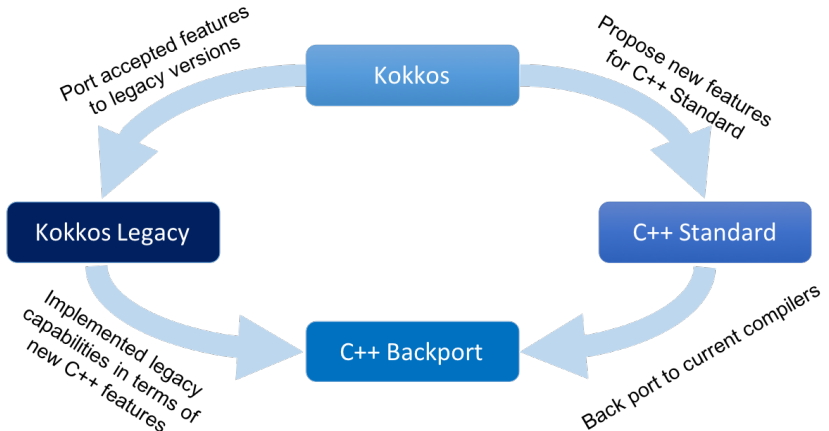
Kokkos

Port accepted features to legacy versions

Propose new features for C++ Standard

Kokkos Legacy

C++ Standard

Implemented legacy capabilities in terms of new C++ features

C++ Backport

Back port to current compilers